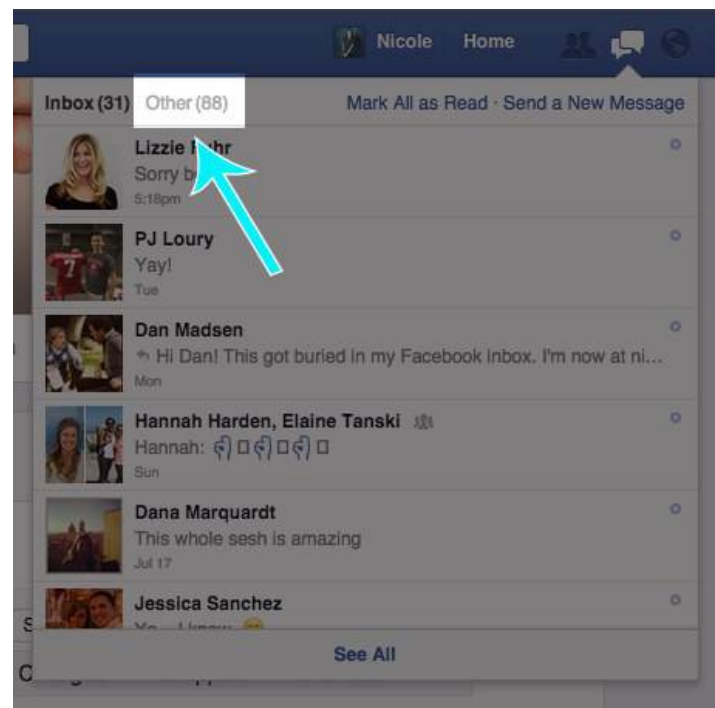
Nicole Home

Inbox (31) Other (88) Mark All as Read · Send a New Message

Lizzie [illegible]hr
Sorry b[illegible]
5:18pm

PJ Loury
Yay!
Tue

Dan Madsen
Hi Dan! This got buried in my Facebook inbox. I'm now at ni...
Mon

Hannah Harden, Elaine Tanski
Hannah: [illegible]
Sun

Dana Marquardt
This whole sesh is amazing
Jul 17

Jessica Sanchez
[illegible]

See All